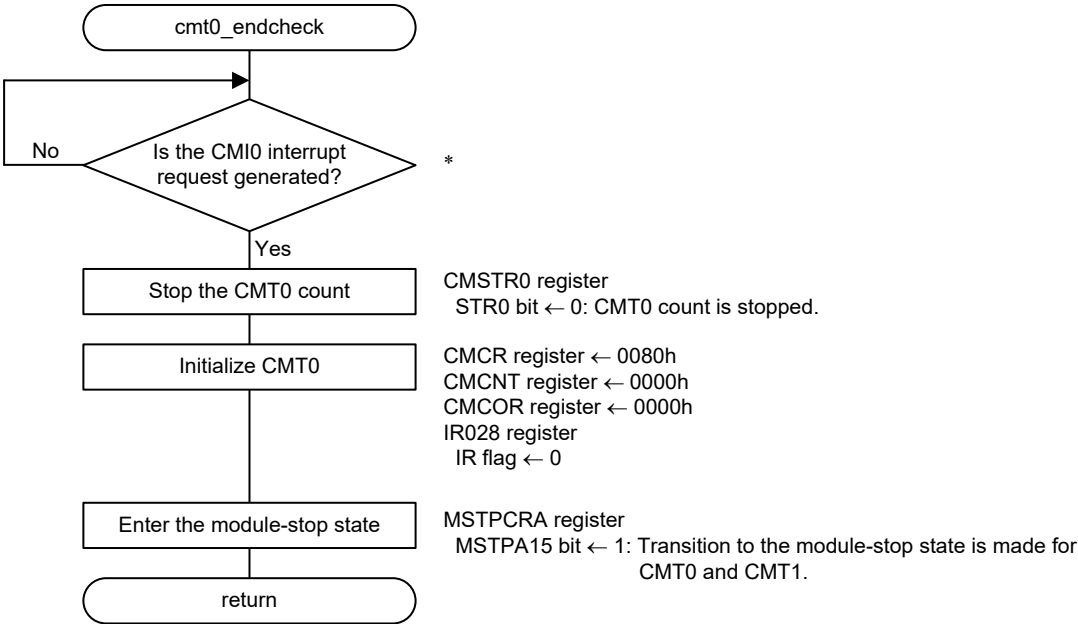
cmt0_endcheck

No

Is the CMI0 interrupt request generated?

*

Yes

Stop the CMT0 count

CMSTR0 register
STR0 bit $\leftarrow$ 0: CMT0 count is stopped.

Initialize CMT0

CMCR register $\leftarrow$ 0080h
CMCNT register $\leftarrow$ 0000h
CMCOR register $\leftarrow$ 0000h
IR028 register
IR flag $\leftarrow$ 0

Enter the module-stop state

MSTPCRA register
MSTPA15 bit $\leftarrow$ 1: Transition to the module-stop state is made for CMT0 and CMT1.

return